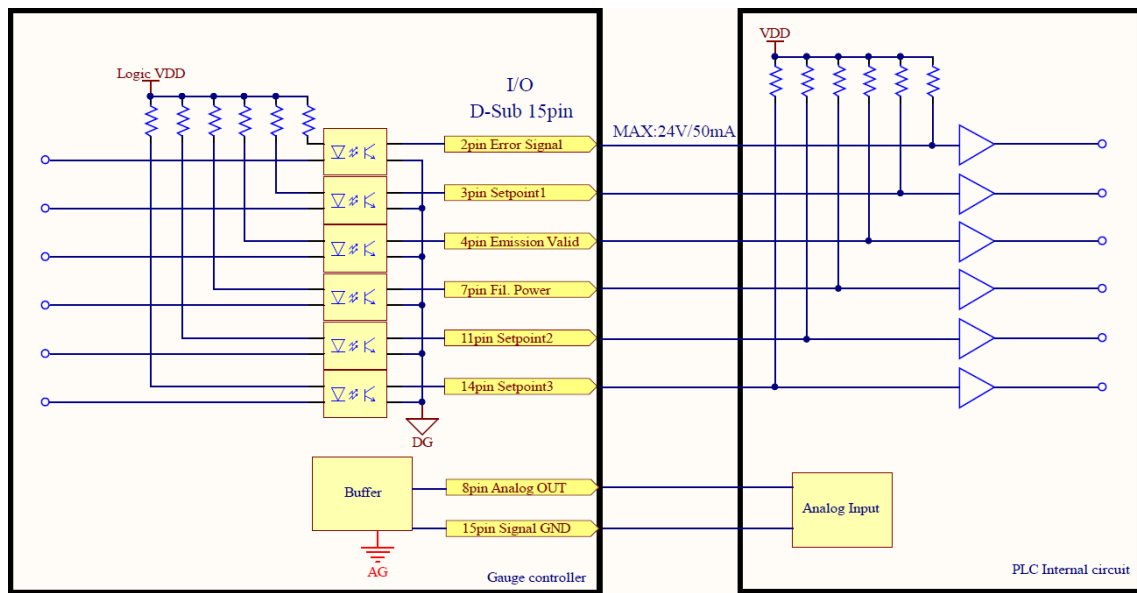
Logic VDD

I/O
D-Sub 15pin

MAX:24V/50mA

VDD

2pin Error Signal
3pin Setpoint1
4pin Emission Valid
7pin Fil. Power
11pin Setpoint2
14pin Setpoint3

DG

Buffer

8pin Analog OUT
15pin Signal GND

Analog Input

AG

Gauge controller

PLC Internal circuit